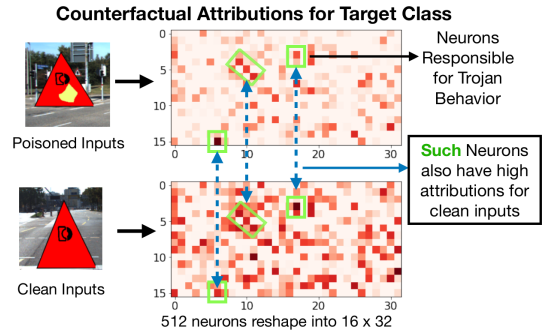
Counterfactual Attributions for Target Class

Poisoned Inputs

0
5
10
15
0 10 20 30

Neurons Responsible for Trojan Behavior

Such Neurons also have high attributions for clean inputs

Clean Inputs

0
5
10
15
0 10 20 30

512 neurons reshape into 16 x 32